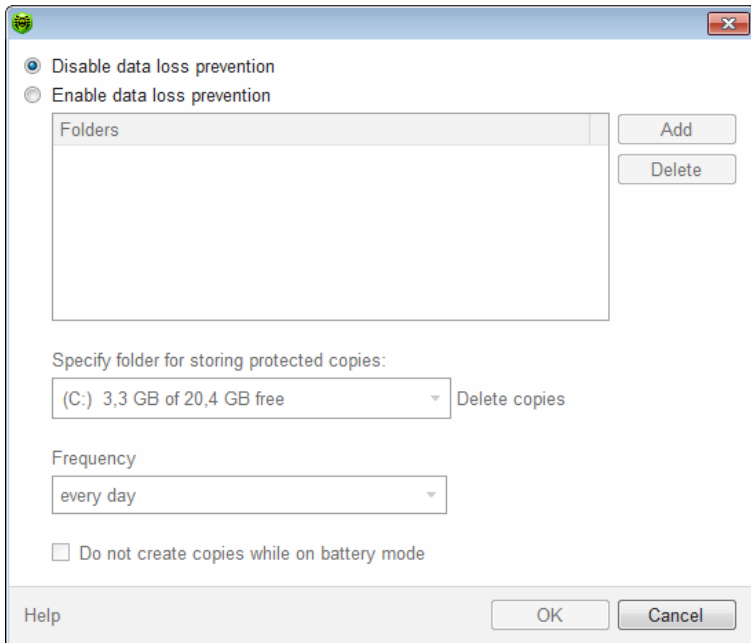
Disable data loss prevention
Enable data loss prevention

| Folders |
|---|

Add
Delete

Specify folder for storing protected copies:
(C:) 3,3 GB of 20,4 GB free
Delete copies

Frequency
every day

Do not create copies while on battery mode

Help
OK
Cancel